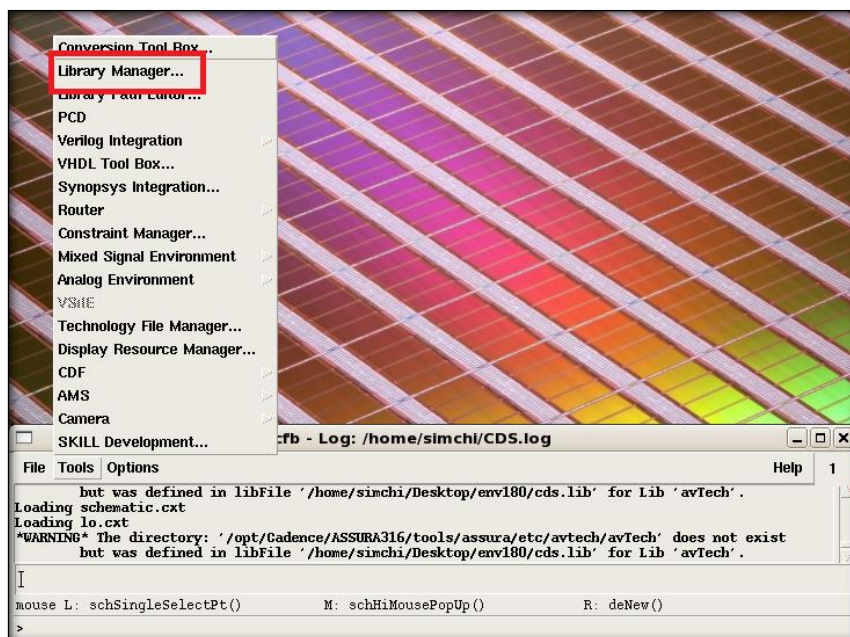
Conversion Tool Box...
Library Manager...
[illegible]
PCD
Verilog Integration
VHDL Tool Box...
Synopsys Integration...
Router
Constraint Manager...
Mixed Signal Environment
Analog Environment
VSdE
Technology File Manager...
Display Resource Manager...
CDF
AMS
Camera
SKILL Development...

:fb - Log: /home/simchi/CDS.log

File Tools Options Help 1

but was defined in libFile '/home/simchi/Desktop/env180/cds.lib' for Lib 'avTech'.
Loading schematic.cxt
Loading lo.cxt
*WARNING* The directory: '/opt/Cadence/ASSURA316/tools/assura/etc/avtech/avTech' does not exist
but was defined in libFile '/home/simchi/Desktop/env180/cds.lib' for Lib 'avTech'.

mouse L: schSingleSelectPt() M: schHiMousePopUp() R: deNew()
>